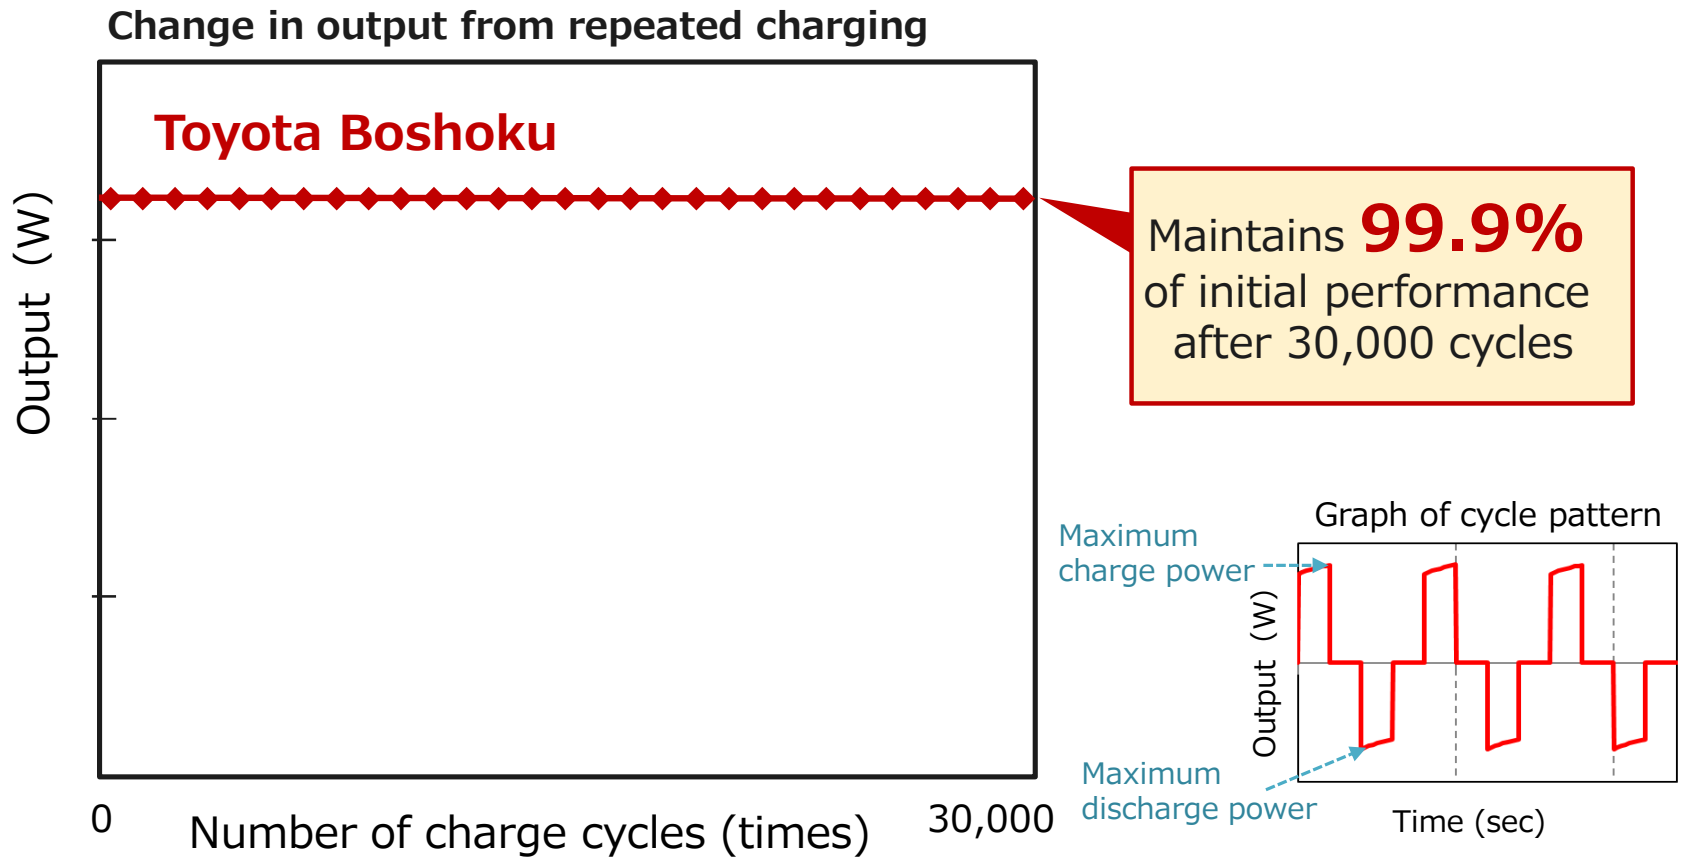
Change in output from repeated charging

Toyota Boshoku

Output (W)

0

Number of charge cycles (times)

30,000

Maintains 99.9% of initial performance after 30,000 cycles

Graph of cycle pattern

Maximum charge power

Output (W)

Maximum discharge power

Time (sec)